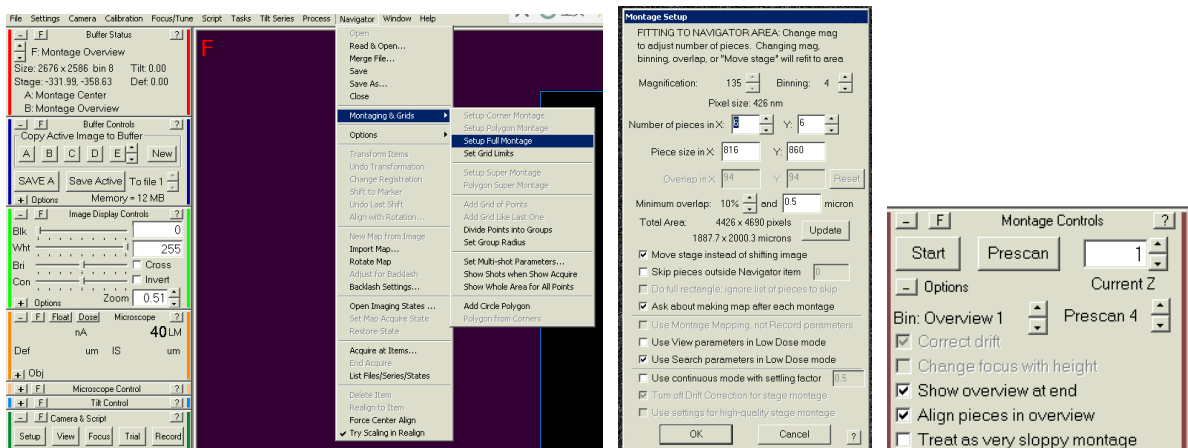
File Settings Camera Calibration Focus/Tune Script Tasks Tilt Series Process Navigator Window Help

- F Buffer Status ?
F: Montage Overview
Size: 2676 x 2586 bin 8 Tilt: 0.00
Stage: -331.99, -358.63 Def: 0.00
A: Montage Center
B: Montage Overview

- F Buffer Controls ?
Copy Active Image to Buffer
A B C D E New
SAVE A Save Active To file 1
+ Options Memory = 12 MB

- F Image Display Controls ?
Blk 0
Wht 255
Bri Cross
Con Invert
+ Options Zoom 0.51

- F Float Dose Microscope ?
nA 40 LM
Def um IS um
+ Obj

+ F Microscope Control ?
+ F Tilt Control ?
- F Camera & Script ?
Setup View Focus Trial Record

F

Open
Read & Open...
Merge File...
Save
Save As...
Close
Montaging & Grids
Options
Transform Items
Undo Transformation
Change Registration
Shift to Marker
Undo Last Shift
Align with Rotation...
New Map from Image
Import Map...
Rotate Map
Adjust for Backlash
Backlash Settings...
Open Imaging States ...
Set Map Acquire State
Restore State
Acquire at Items...
End Acquire
List Files/Series/States
Delete Item
Realign to Item
Force Center Align
Try Scaling in Realign

Setup Corner Montage
Setup Polygon Montage
Setup Full Montage
Set Grid Limits
Setup Super Montage
Polygon Super Montage
Add Grid of Points
Add Grid Like Last One
Divide Points into Groups
Set Group Radius
Set Multi-shot Parameters...
Show Shots when Show Acquire
Show Whole Area for All Points
Add Circle Polygon
Polygon from Corners

Montage Setup
FITTING TO NAVIGATOR AREA: Change mag to adjust number of pieces. Changing mag, binning, overlap, or "Move stage" will refit to area
Magnification: 135 Binning: 4
Pixel size: 426 nm
Number of pieces in X: 3 Y: 6
Piece size in X: 816 Y: 860
Overlap in X: 94 Y: 94 Reset
Minimum overlap: 10% and 0.5 micron
Total Area: 4426 x 4690 pixels
1887.7 x 2000.3 microns Update
Move stage instead of shifting image
Skip pieces outside Navigator item 0
Do full rectangle; ignore list of pieces to skip
Ask about making map after each montage
Use Montage Mapping, not Record parameters
Use View parameters in Low Dose mode
Use Search parameters in Low Dose mode
Use continuous mode with settling factor 0.5
Turn off Drift Correction for stage montage
Use settings for high-quality stage montage
OK Cancel ?

- F Montage Controls ?
Start Prescan 1
Current Z
- Options
Bin: Overview 1 Prescan 4
Correct drift
Change focus with height
Show overview at end
Align pieces in overview
Treat as very sloppy montage